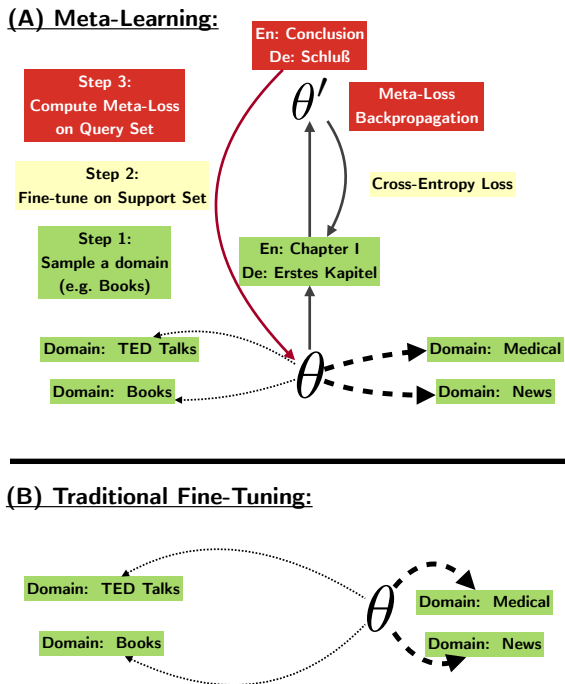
(A) Meta-Learning:

En: Conclusion
De: Schluß

Step 3:
Compute Meta-Loss on Query Set

$\theta'$

Meta-Loss Backpropagation

Step 2:
Fine-tune on Support Set

Cross-Entropy Loss

Step 1:
Sample a domain (e.g. Books)

En: Chapter I
De: Erstes Kapitel

Domain: TED Talks

Domain: Books

$\theta$

Domain: Medical

Domain: News

(B) Traditional Fine-Tuning:

Domain: TED Talks

Domain: Books

$\theta$

Domain: Medical

Domain: News